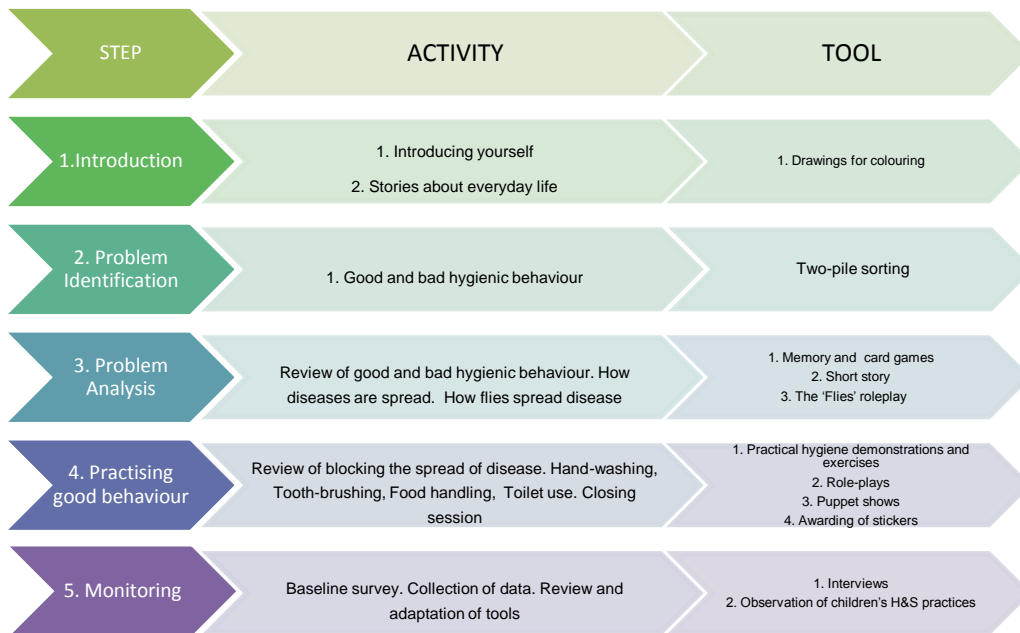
| STEP | ACTIVITY | TOOL |
|---|---|---|
| 1.Introduction | 1. Introducing yourself<br>2. Stories about everyday life | 1. Drawings for colouring |
| 2. Problem Identification | 1. Good and bad hygienic behaviour | Two-pile sorting |
| 3. Problem Analysis | Review of good and bad hygienic behaviour. How diseases are spread. How flies spread disease | 1. Memory and card games<br>2. Short story<br>3. The 'Flies' roleplay |
| 4. Practising good behaviour | Review of blocking the spread of disease. Hand-washing, Tooth-brushing, Food handling, Toilet use. Closing session | 1. Practical hygiene demonstrations and exercises<br>2. Role-plays<br>3. Puppet shows<br>4. Awarding of stickers |
| 5. Monitoring | Baseline survey. Collection of data. Review and adaptation of tools | 1. Interviews<br>2. Observation of children's H&S practices |